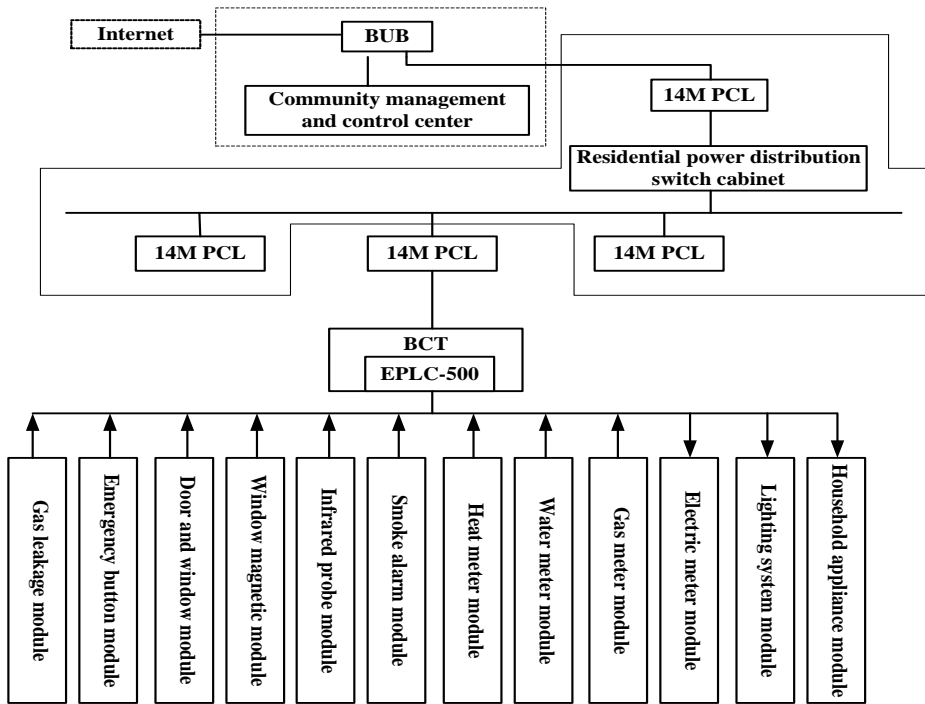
Internet

BUB

Community management and control center

14M PCL

Residential power distribution switch cabinet

14M PCL

14M PCL

14M PCL

BCT

EPLC-500

Gas leakage module

Emergency button module

Door and window module

Window magnetic module

Infrared probe module

Smoke alarm module

Heat meter module

Water meter module

Gas meter module

Electric meter module

Lighting system module

Household appliance module